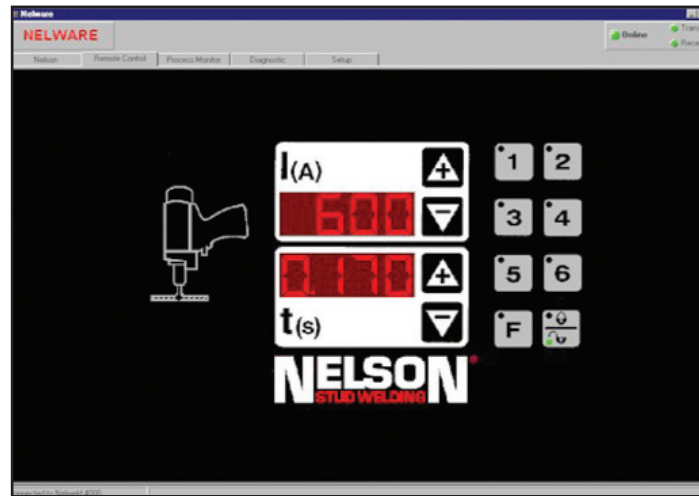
Nelware

NELWARE

Online

Trans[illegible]

Rece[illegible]

Nelson | Remote Control | Process Monitor | Diagnostic | Setup

I(A)

+

1600

−

0.130

+

t(s)

−

1 2

3 4

5 6

F

NELSON

STUD WELDING

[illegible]nected to Nelweld 6000